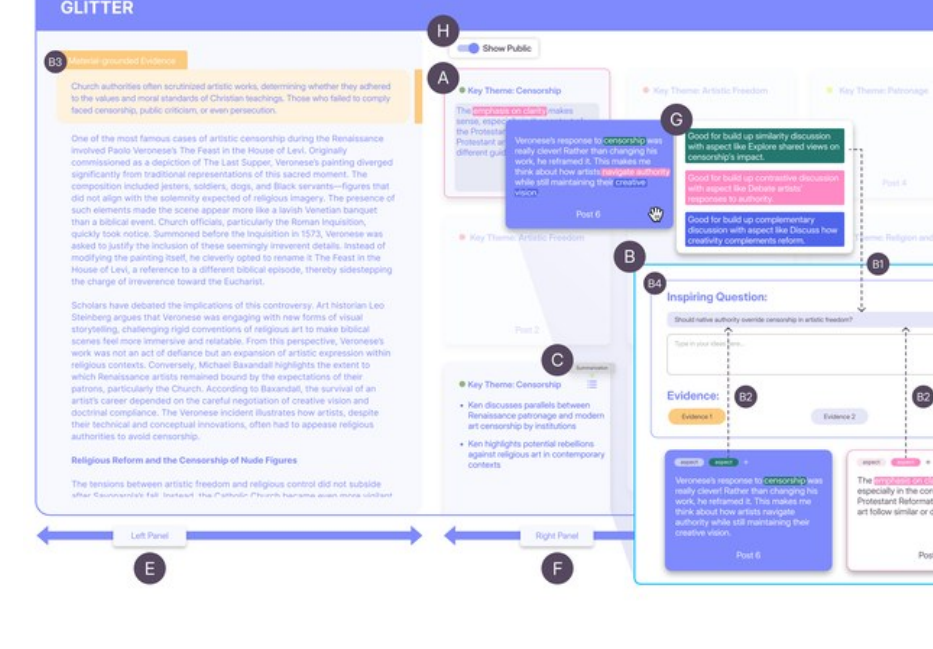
GLITTER

H Show Public

B3 Material-grounded Evidence

Church authorities often scrutinized artistic works, determining whether they adhered to the values and moral standards of Christian teachings. Those who failed to comply faced censorship, public criticism, or even persecution.

One of the most famous cases of artistic censorship during the Renaissance involved Paolo Veronese's The Feast in the House of Levi. Originally commissioned as a depiction of The Last Supper, Veronese's painting diverged significantly from traditional representations of this sacred moment. The composition included jesters, soldiers, dogs, and Black servants—figures that did not align with the solemnity expected of religious imagery. The presence of such elements made the scene appear more like a lavish Venetian banquet than a biblical event. Church officials, particularly the Roman Inquisition, quickly took notice. Summoned before the Inquisition in 1573, Veronese was asked to justify the inclusion of these seemingly irreverent details. Instead of modifying the painting itself, he cleverly opted to rename it The Feast in the House of Levi, a reference to a different biblical episode, thereby sidestepping the charge of irreverence toward the Eucharist.

Scholars have debated the implications of this controversy. Art historian Leo Steinberg argues that Veronese was engaging with new forms of visual storytelling, challenging rigid conventions of religious art to make biblical scenes feel more immersive and relatable. From this perspective, Veronese's work was not an act of defiance but an expansion of artistic expression within religious contexts. Conversely, Michael Baxandall highlights the extent to which Renaissance artists remained bound by the expectations of their patrons, particularly the Church. According to Baxandall, the survival of an artist's career depended on the careful negotiation of creative vision and doctrinal compliance. The Veronese incident illustrates how artists, despite their technical and conceptual innovations, often had to appease religious authorities to avoid censorship.

Religious Reform and the Censorship of Nude Figures

The tensions between artistic freedom and religious control did not subside after Savonarola's fall. Instead, the Catholic Church became even more vigilant

A Key Theme: Censorship

The emphasis on clarity makes sense, espec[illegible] the Protestant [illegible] Protestant a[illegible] different gui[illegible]

Key Theme: Artistic Freedom

Key Theme: Patronage

G

Veronese's response to censorship was really clever! Rather than changing his work, he reframed it. This makes me think about how artists navigate authority while still maintaining their creative vision.

Post 6

Good for build up similarity discussion with aspect like Explore shared views on censorship's impact.

Good for build up contrastive discussion with aspect like Debate artists' responses to authority.

Good for build up complementary discussion with aspect like Discuss how creativity complements reform.

Post 4

Key Theme: Artistic Freedom

B

Key Theme: Religion and

B1

B4

Inspiring Question:

Should native authority override censorship in artistic freedom?

Type in your ideas here...

Post 2

C Summarization

Key Theme: Censorship

Ken discusses parallels between Renaissance patronage and modern art censorship by institutions

Ken highlights potential rebellions against religious art in contemporary contexts

Evidence:

Evidence 1

B2

Evidence 2

B2

aspect aspect +

Veronese's response to censorship was really clever! Rather than changing his work, he reframed it. This makes me think about how artists navigate authority while still maintaining their creative vision.

Post 6

aspect aspect +

The emphasis on cla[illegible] especially in the con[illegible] Protestant Reformat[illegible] art follow similar or d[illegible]

Pos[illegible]

Left Panel

E

Right Panel

F